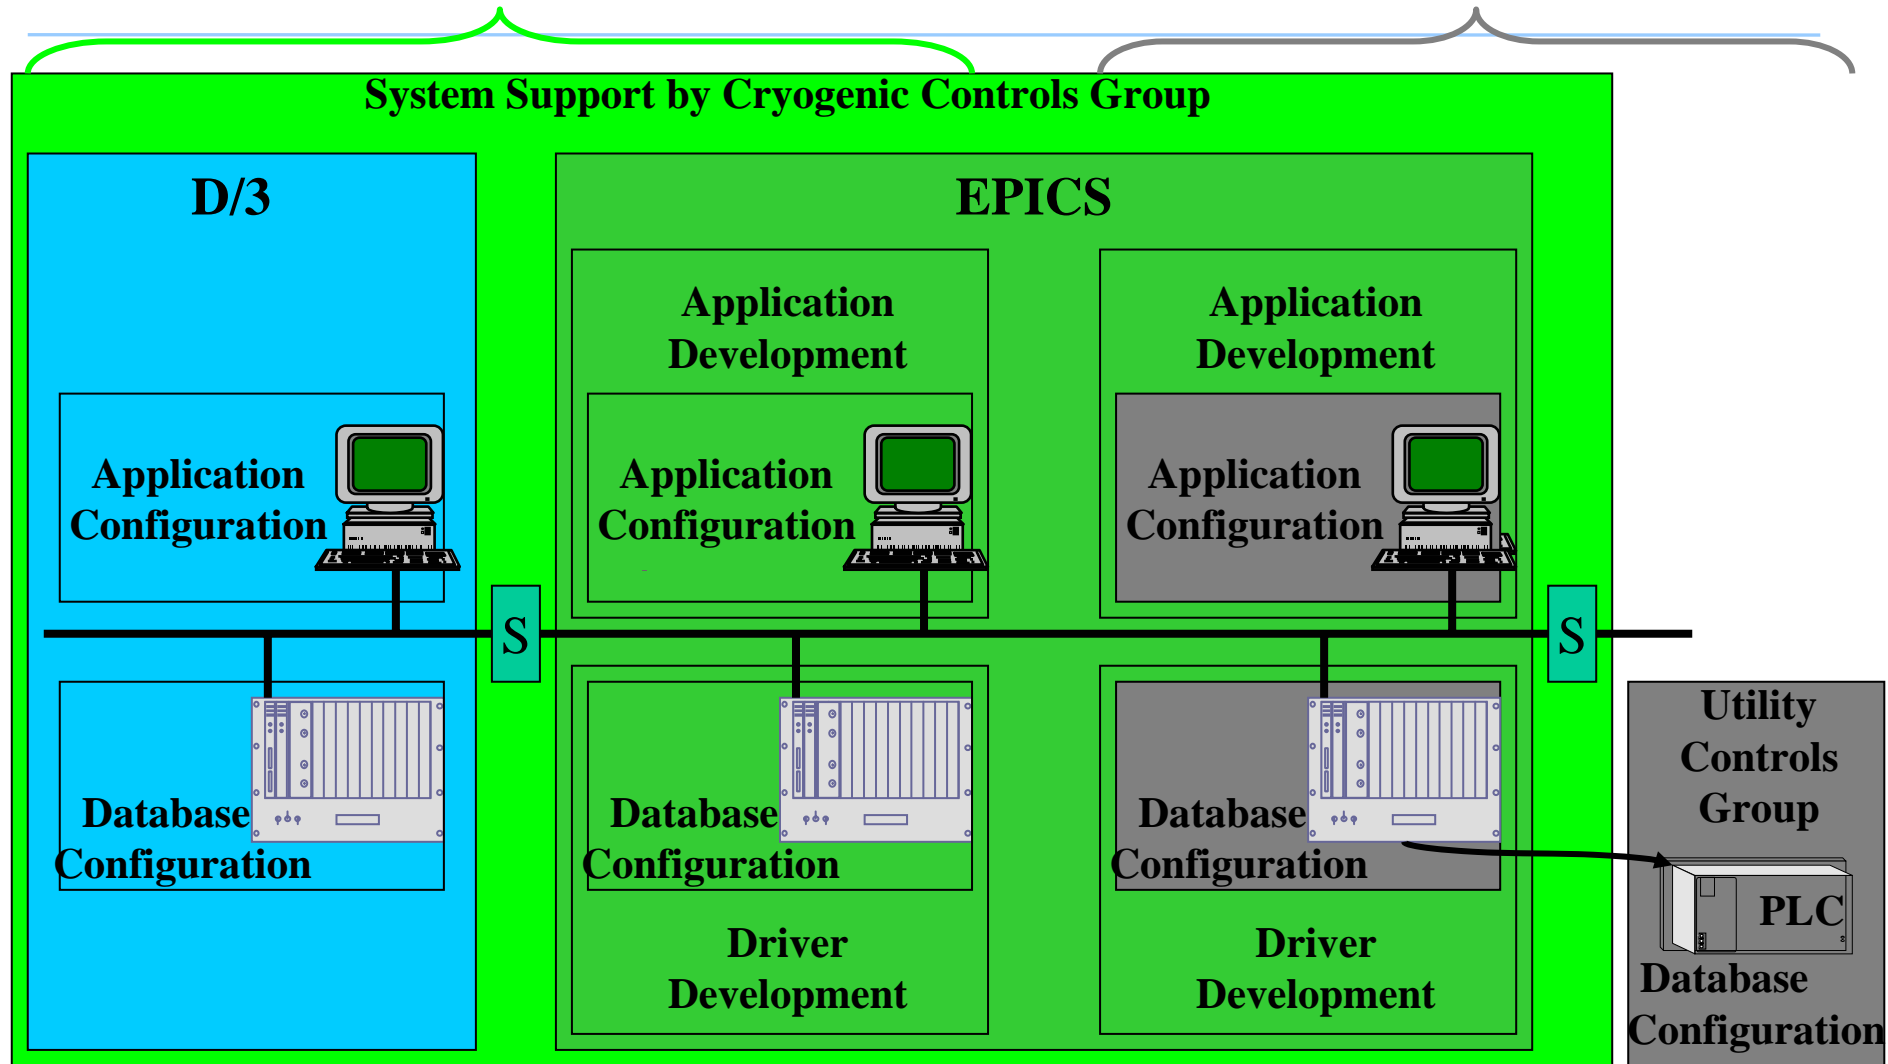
System Support by Cryogenic Controls Group

D/3

Application Configuration

Database Configuration

EPICS

Application Development

Application Configuration

Database Configuration

Driver Development

Application Development

Application Configuration

Database Configuration

Driver Development

S

S

Utility Controls Group

PLC

Database Configuration